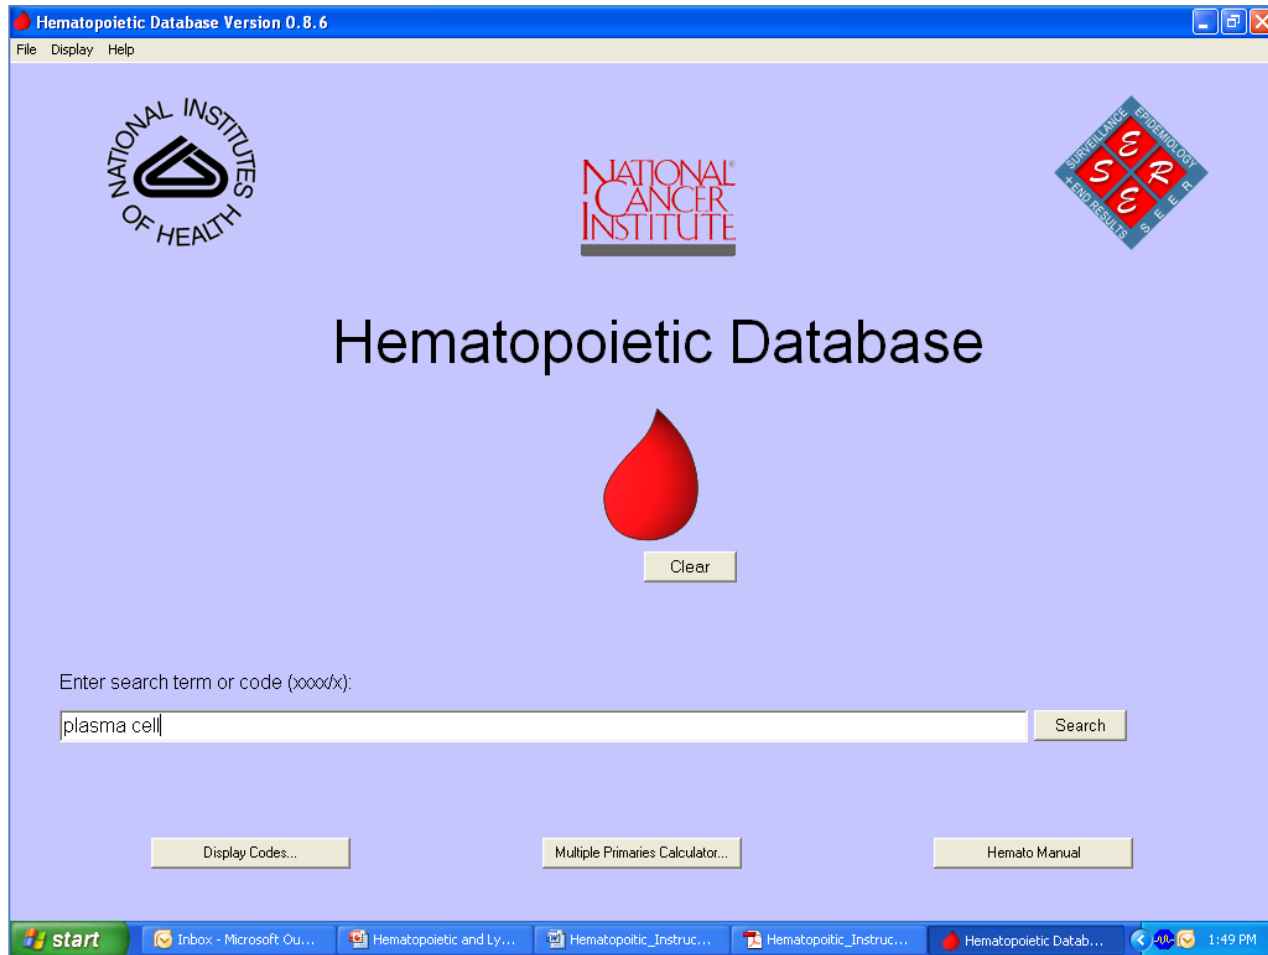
Hematopoietic Database Version 0.8.6

File Display Help

NATIONAL INSTITUTES OF HEALTH

NATIONAL CANCER INSTITUTE

SURVEILLANCE EPIDEMIOLOGY + END RESULTS
S E E R
S E E R

Hematopoietic Database

Clear

Enter search term or code (xxxx/x):

plasma cell

Search

Display Codes...

Multiple Primaries Calculator...

Hemato Manual

start

Inbox - Microsoft Ou...

Hematopoietic and Ly...

Hematopoitic_Instruc...

Hematopoitic_Instruc...

Hematopoietic Datab...

1:49 PM